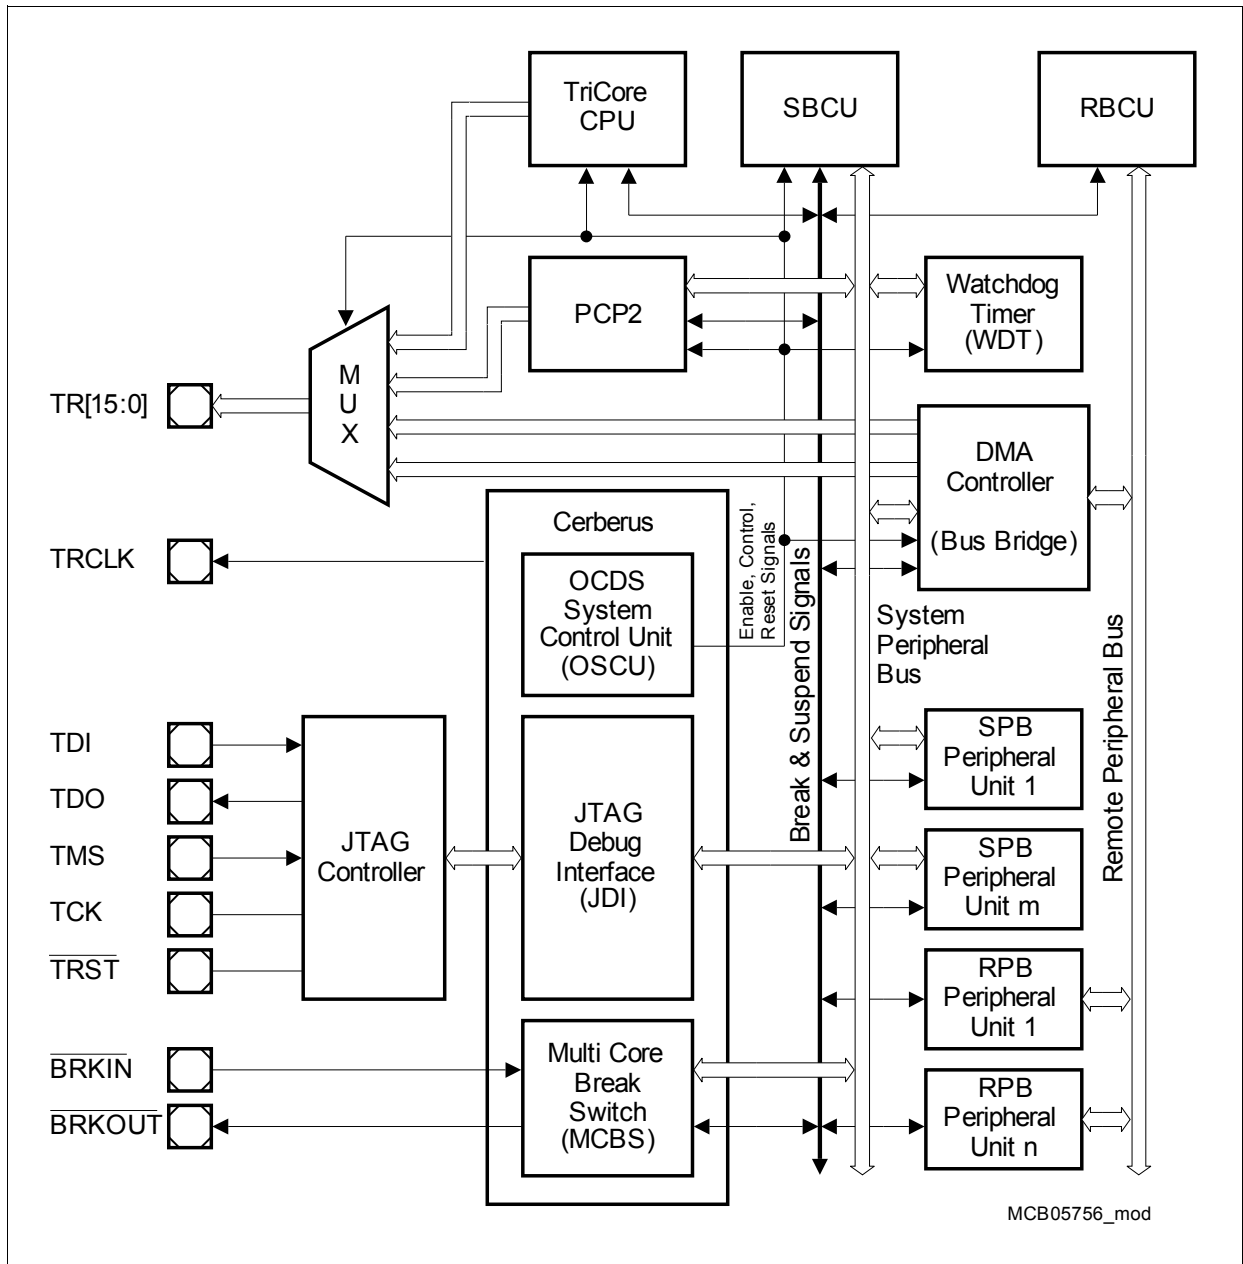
TriCore CPU

SBCU

RBCU

PCP2

Watchdog Timer (WDT)

M U X

TR[15:0]

DMA Controller

(Bus Bridge)

Cerberus

Enable, Control, Reset Signals

TRCLK

OCDS System Control Unit (OSCU)

Break & Suspend Signals

System Peripheral Bus

Remote Peripheral Bus

TDI

TDO

TMS

TCK

$\overline{TRST}$

JTAG Controller

JTAG Debug Interface (JDI)

SPB Peripheral Unit 1

SPB Peripheral Unit m

RPB Peripheral Unit 1

RPB Peripheral Unit n

$\overline{BRKIN}$

$\overline{BRKOUT}$

Multi Core Break Switch (MCBS)

MCB05756_mod